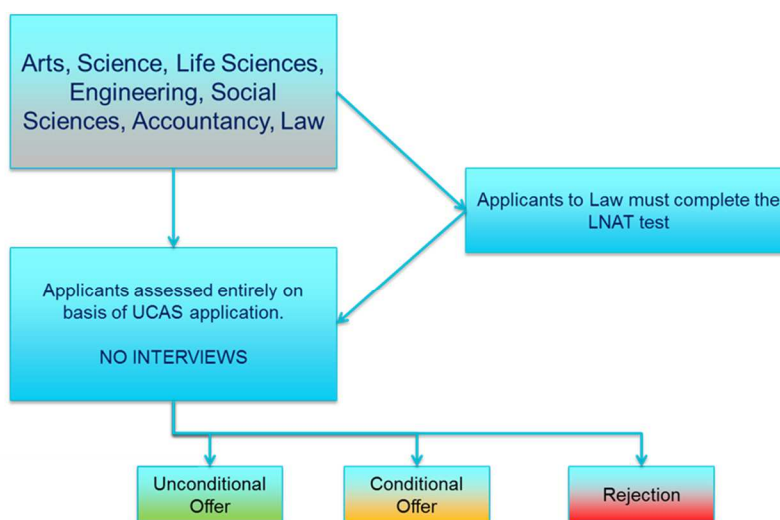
Arts, Science, Life Sciences, Engineering, Social Sciences, Accountancy, Law

Applicants to Law must complete the LNAT test

Applicants assessed entirely on basis of UCAS application.

NO INTERVIEWS

Unconditional Offer

Conditional Offer

Rejection